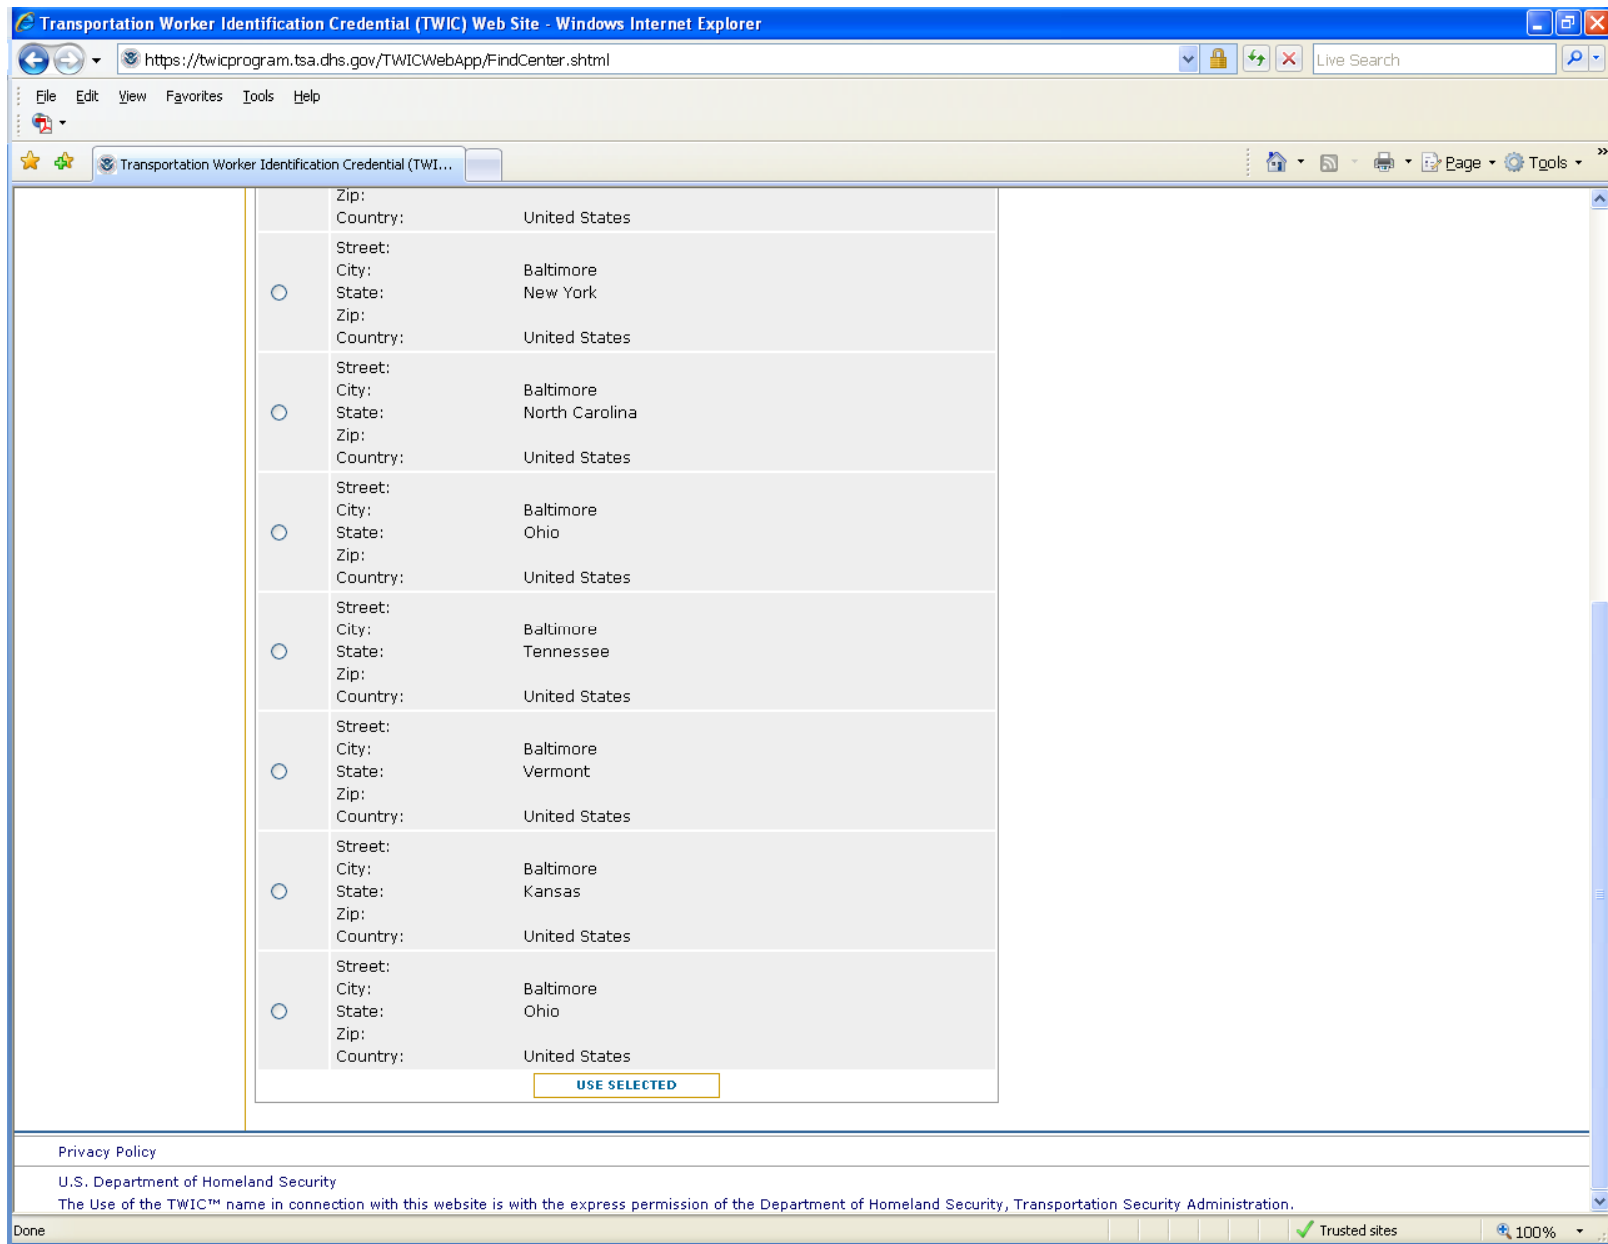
Transportation Worker Identification Credential (TWIC) Web Site - Windows Internet Explorer

https://twicprogram.tsa.dhs.gov/TWICWebApp/FindCenter.shtml

Live Search

File Edit View Favorites Tools Help

Transportation Worker Identification Credential (TWI...

Page Tools

| | | |
|---|---|---|
| | Zip: | |
| | Country: | United States |
| ○ | Street:<br>City:<br>State:<br>Zip:<br>Country: | <br>Baltimore<br>New York<br><br>United States |
| ○ | Street:<br>City:<br>State:<br>Zip:<br>Country: | <br>Baltimore<br>North Carolina<br><br>United States |
| ○ | Street:<br>City:<br>State:<br>Zip:<br>Country: | <br>Baltimore<br>Ohio<br><br>United States |
| ○ | Street:<br>City:<br>State:<br>Zip:<br>Country: | <br>Baltimore<br>Tennessee<br><br>United States |
| ○ | Street:<br>City:<br>State:<br>Zip:<br>Country: | <br>Baltimore<br>Vermont<br><br>United States |
| ○ | Street:<br>City:<br>State:<br>Zip:<br>Country: | <br>Baltimore<br>Kansas<br><br>United States |
| ○ | Street:<br>City:<br>State:<br>Zip:<br>Country: | <br>Baltimore<br>Ohio<br><br>United States |

USE SELECTED

Privacy Policy

U.S. Department of Homeland Security

The Use of the TWIC™ name in connection with this website is with the express permission of the Department of Homeland Security, Transportation Security Administration.

Done

Trusted sites

100%